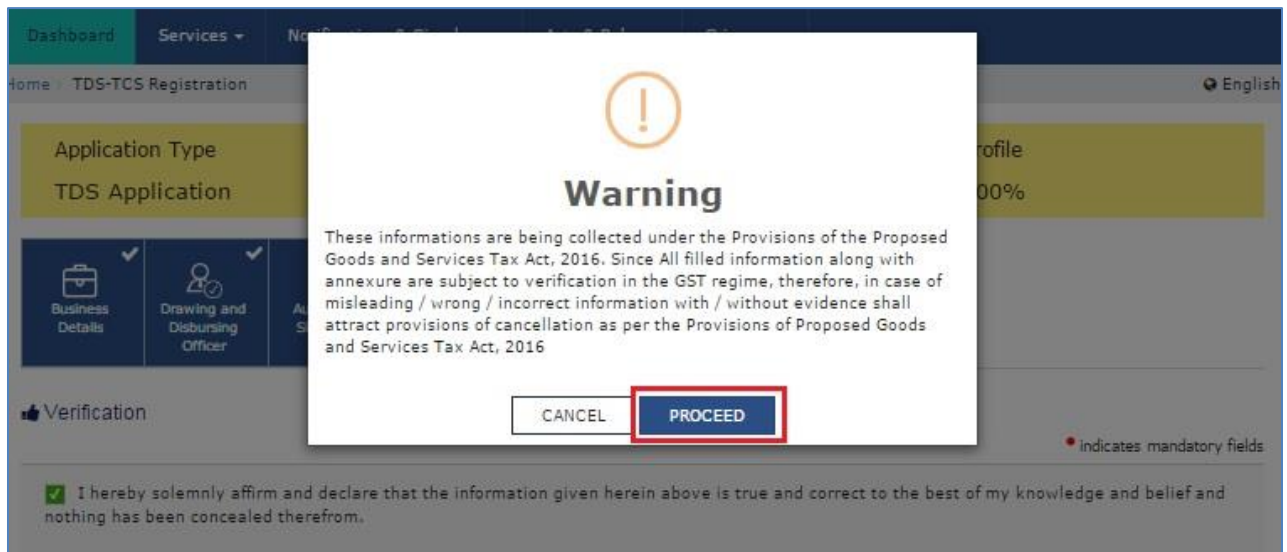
Dashboard Services ▾ No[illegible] A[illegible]

Home TDS-TCS Registration English

Application Type
TDS Application

rofile
00%

Business Details

Drawing and Disbursing Officer

A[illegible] S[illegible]

Verification

Warning

These informations are being collected under the Provisions of the Proposed Goods and Services Tax Act, 2016. Since All filled information along with annexure are subject to verification in the GST regime, therefore, in case of misleading / wrong / incorrect information with / without evidence shall attract provisions of cancellation as per the Provisions of Proposed Goods and Services Tax Act, 2016

CANCEL PROCEED

• indicates mandatory fields

I hereby solemnly affirm and declare that the information given herein above is true and correct to the best of my knowledge and belief and nothing has been concealed therefrom.